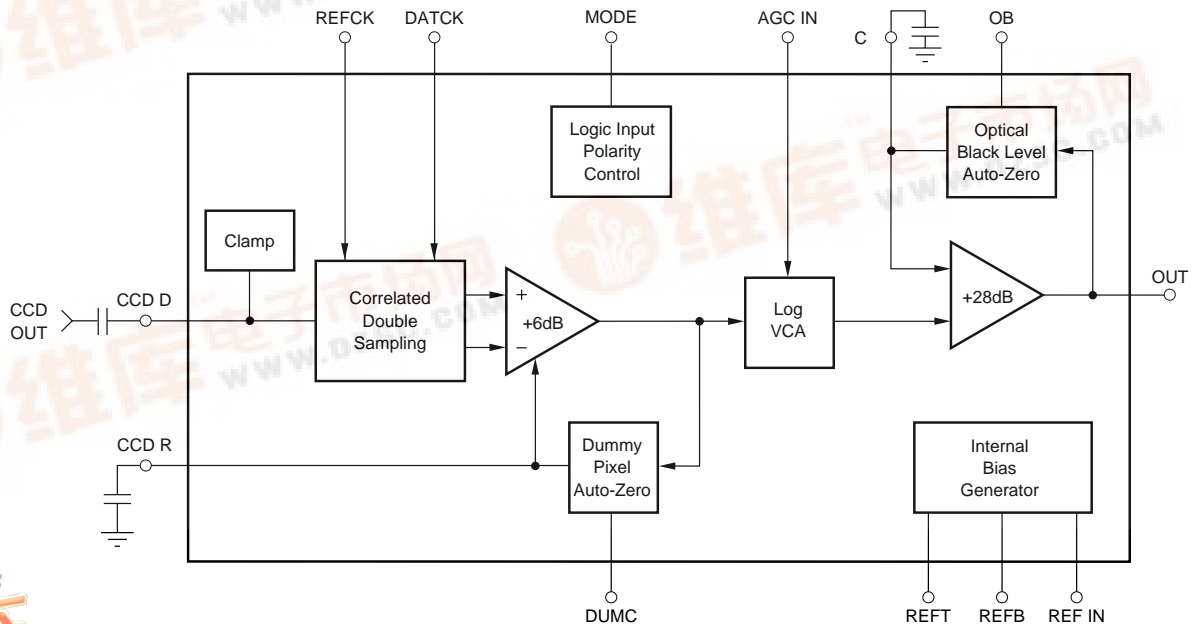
REFCK
DATCK
MODE
AGC IN
C
OB

Logic Input Polarity Control

Optical Black Level Auto-Zero

Clamp

Correlated Double Sampling

+
−
+6dB

Log VCA

+28dB

CCD OUT
CCD D
OUT

CCD R

Dummy Pixel Auto-Zero

Internal Bias Generator

DUMC
REFT
REFB
REF IN